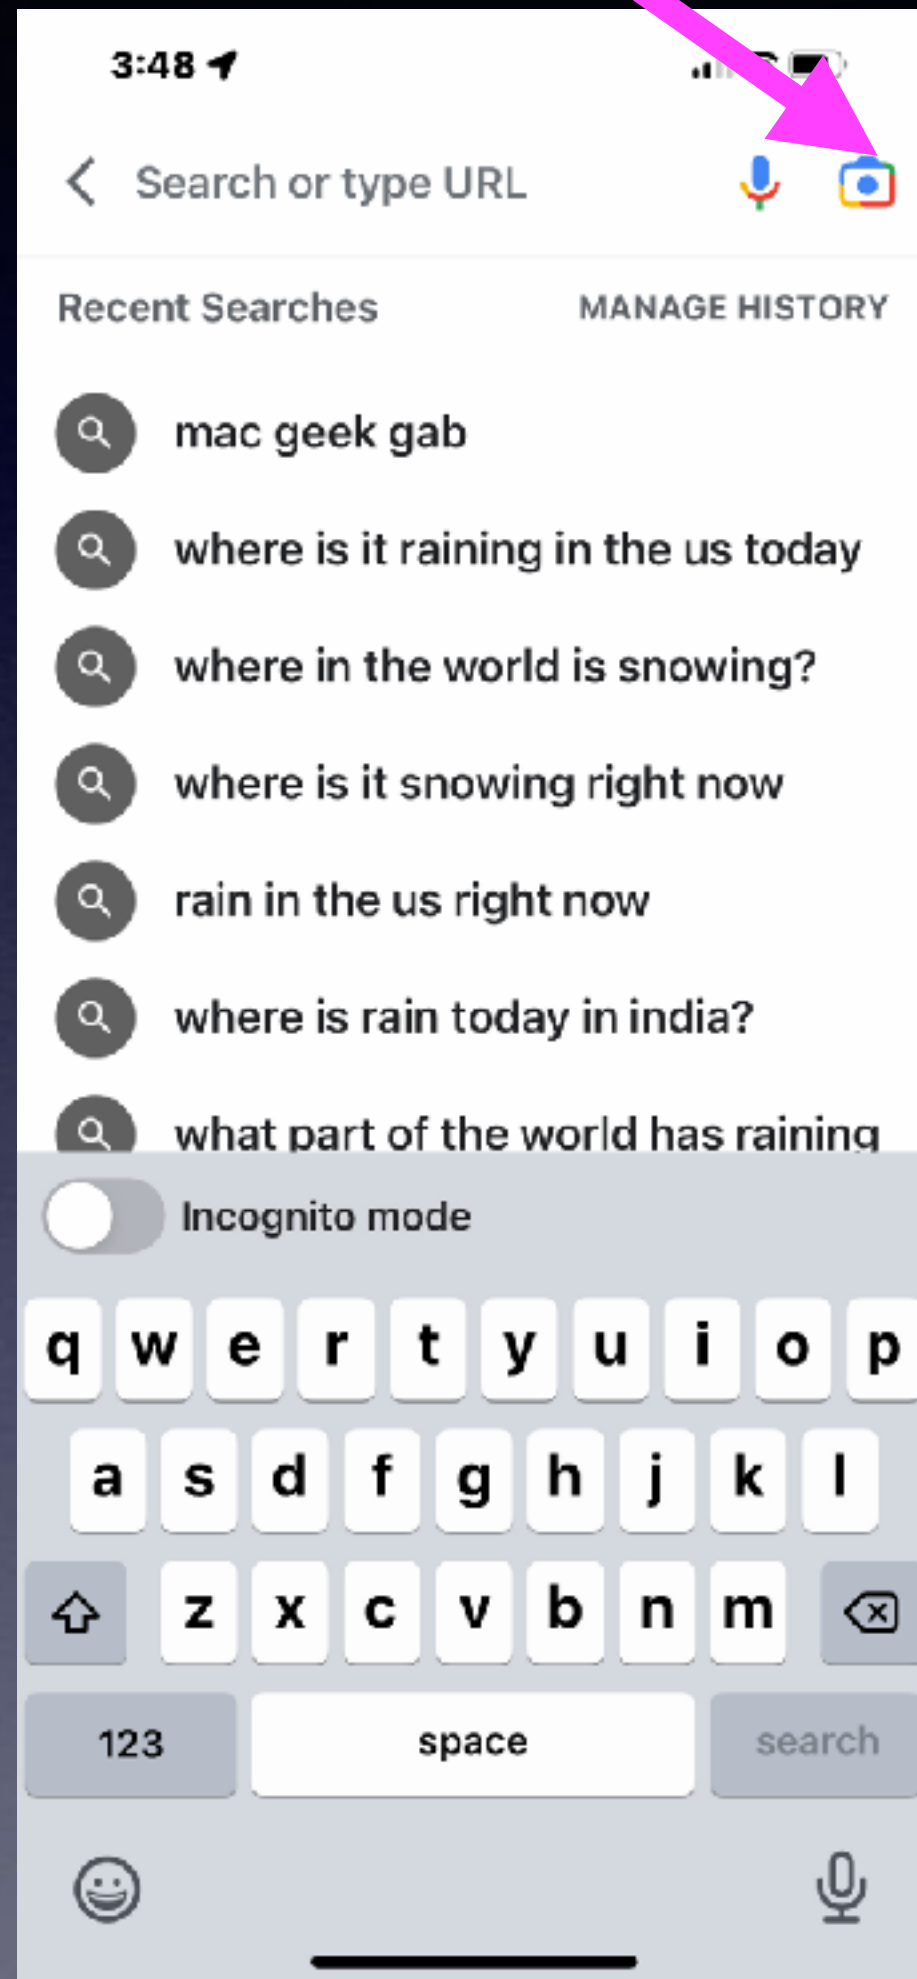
3:48

Search or type URL

Recent Searches MANAGE HISTORY

mac geek gab

where is it raining in the us today

where in the world is snowing?

where is it snowing right now

rain in the us right now

where is rain today in india?

what part of the world has raining

Incognito mode

q w e r t y u i o p

a s d f g h j k l

z x c v b n m

123 space search